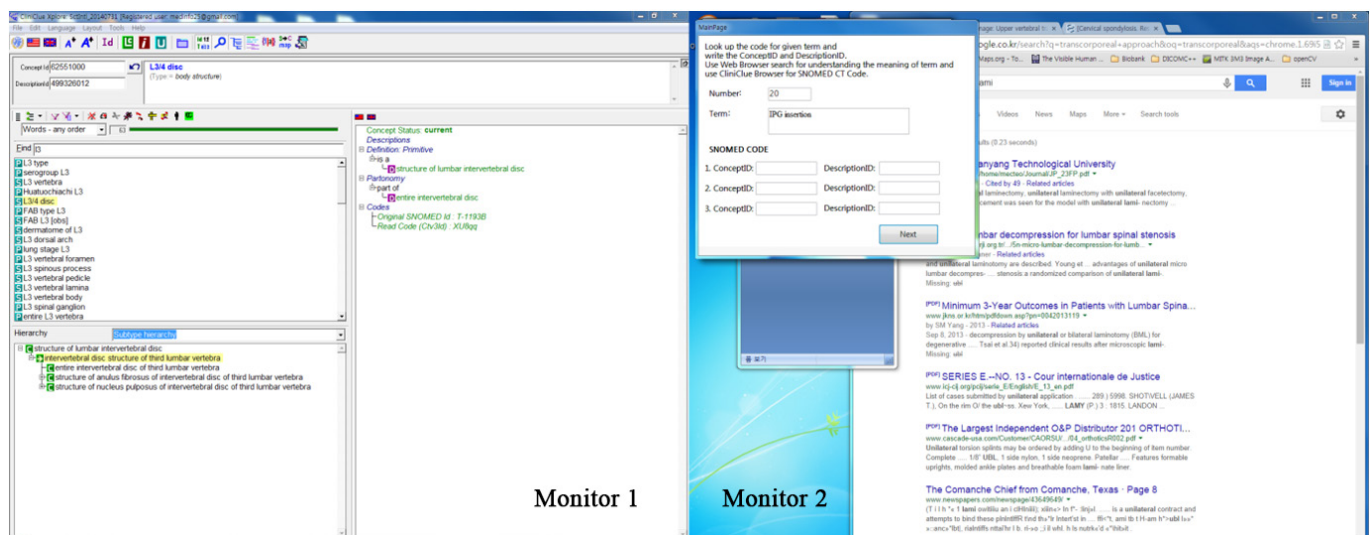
CliniClue Xplore: Sctmt_20140731 [Registered user: medinfo25@gmail.com]
File Edit Language Layout Tools Help

Concept Id 62551000
DescriptionId 499326012
L3/4 disc
(Type = body structure)

Words - any order
Find l3

L3 type
serogroup L3
L3 vertebra
Huatuochiachi L3
L3/4 disc
FAB type L3
FAB L3 [obs]
dermatome of L3
L3 dorsal arch
lung stage L3
L3 vertebral foramen
L3 spinous process
L3 vertebral pedicle
L3 vertebral lamina
L3 vertebral body
L3 spinal ganglion
entire L3 vertebra

Hierarchy Subtype Hierarchy
structure of lumbar intervertebral disc
intervertebral disc structure of third lumbar vertebra
entire intervertebral disc of third lumbar vertebra
structure of anulus fibrosus of intervertebral disc of third lumbar vertebra
structure of nucleus pulposus of intervertebral disc of third lumbar vertebra

Concept Status: current
Descriptions
Definition: Primitive
is a
structure of lumbar intervertebral disc
Partonomy
part of
entire intervertebral disc
Codes
Original SNOMED Id : T-1193B
Read Code (Ctv3Id) : XU8qq

MainPage
Look up the code for given term and write the ConceptID and DescriptionID.
Use Web Browser search for understanding the meaning of term and use CliniClue Browser for SNOMED CT Code.
Number: 20
Term: IPG insertion
SNOMED CODE
1. ConceptID: DescriptionID:
2. ConceptID: DescriptionID:
3. ConceptID: DescriptionID:
Next

mage: Upper vertebral t ×
[Cervical spondylosis. Rv ×
ogle.co.kr/search?q=transcorporeal+approach&oq=transcorporeal&aqs=chrome.1.69i5
The Visible Human ... Biobank DICOM<-> MITK 3M3 Image A... openCV
ami
Sign in
Videos News Maps More Search tools
ults (0.23 seconds)
anyang Technological University
home/mecteo/Journal/JP_23FP.pdf
Cited by 49 - Related articles
d laminectomy, unilateral laminectomy with unilateral facetectomy,
cement was seen for the model with unilateral lami- nectomy
mbar decompression for lumbar spinal stenosis
j.org.tr/.../5n-micro-lumbar-decompression-for-lumb...
ner - Related articles
and unilateral laminotomy are described. Young et ... advantages of unilateral micro lumbar decompres- ... stenosis a randomized comparison of unilateral lami-
Missing: ubl
[PDF] Minimum 3-Year Outcomes in Patients with Lumbar Spina...
www.jkns.or.kr/htm/pdfdown.asp?pn=0042013119
by SM Yang - 2013 - Related articles
Sep 8, 2013 - decompression by unilateral or bilateral laminotomy (BML) for degenerative ... Tsai et al.34) reported clinical results after microscopic lami-
Missing: ubl
[PDF] SERIES E.--NO. 13 - Cour Internationale de Justice
www.icj-cij.org/pcij/serie_E/English/E_13_en.pdf
List of cases submitted by unilateral application ...... 289.) 5998. SHOTWELL (JAMES T.), On the rim O/ the ubl~ss. New York, ...... LAMY (P.) 3 : 1815. LANDON ...
[PDF] The Largest Independent O&P Distributor 201 ORTHOTI...
www.cascade-usa.com/Customer/CAORSU/.../04_orthoticsR002.pdf
Unilateral torsion splints may be ordered by adding U to the beginning of item number. Complete ...... 1/8" UBL, 1 side nylon, 1 side neoprene. Patellar ..... Features formable uprights, molded ankle plates and breathable foam lami- nate liner.
The Comanche Chief from Comanche, Texas · Page 8
www.newspapers.com/newspage/43649649/
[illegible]

Monitor 1
Monitor 2